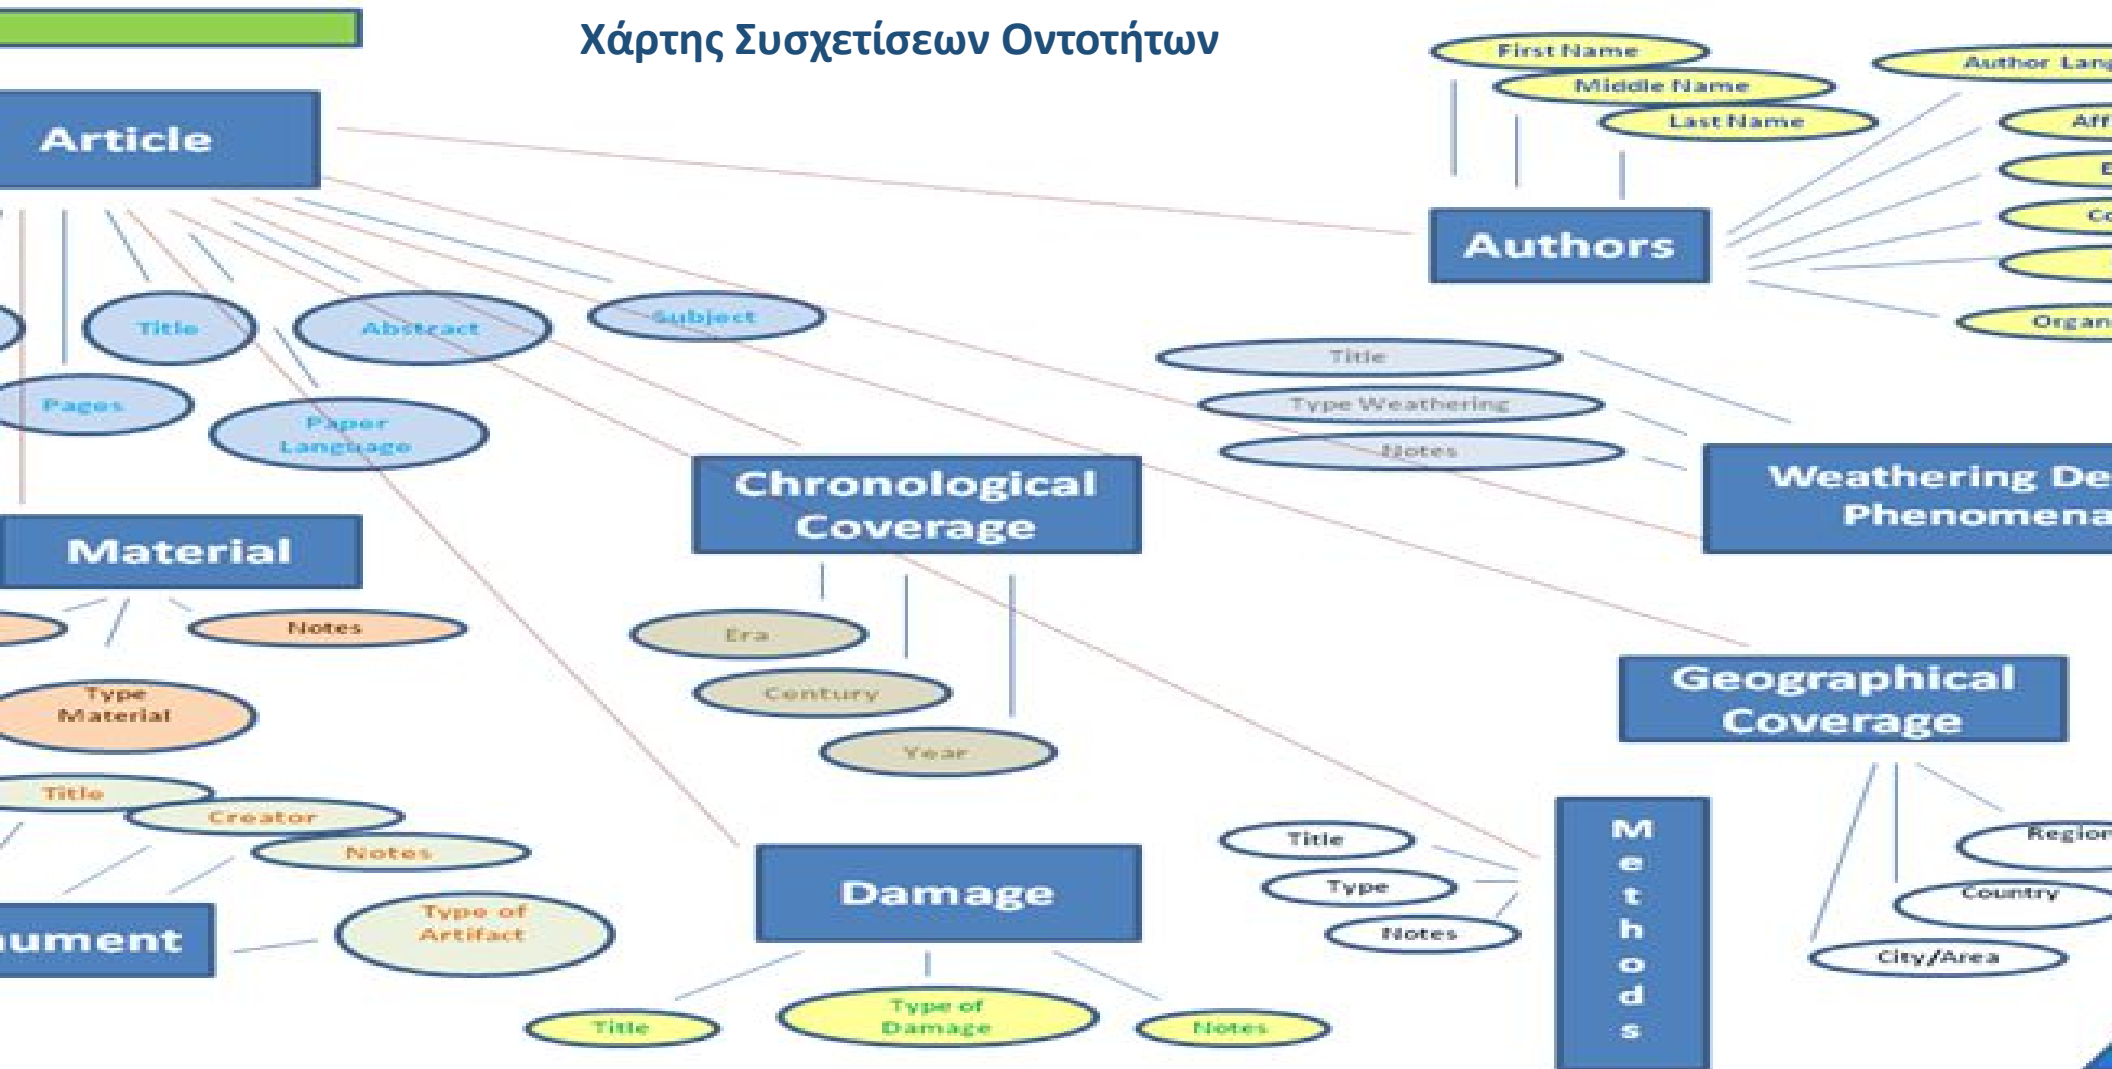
Χάρτης Συσχετίσεων Οντοτήτων

Article

Title

Abstract

Subject

Pages

Paper Language

First Name

Middle Name

Last Name

Author Lan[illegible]

Aff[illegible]

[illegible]

Co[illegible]

Organ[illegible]

Authors

Title

Type Weathering

Notes

Weathering De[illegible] Phenomena

Chronological Coverage

Material

Notes

Type Material

Era

Century

Year

Geographical Coverage

Title

Creator

Notes

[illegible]ument

Type of Artifact

Damage

Title

Type of Damage

Notes

Title

Type

Notes

Methods

Region

Country

City/Area